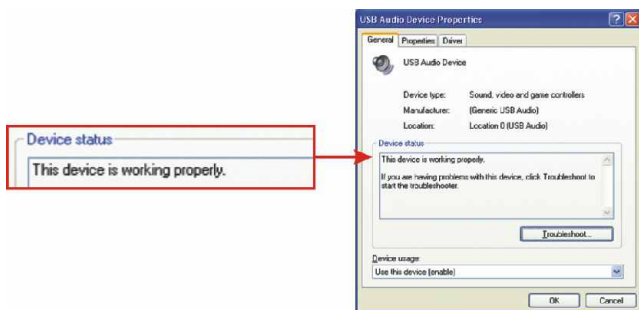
Device status
This device is working properly.

USB Audio Device Properties
General Properties Driver
USB Audio Device
Device type: Sound, video and game controllers
Manufacturer: (Generic USB Audio)
Location: Location 0 (USB Audio)
Device status
This device is working properly.

If you are having problems with this device, click Troubleshoot to start the troubleshooter.
Troubleshoot...
Device usage:
Use this device (enable)
OK Cancel